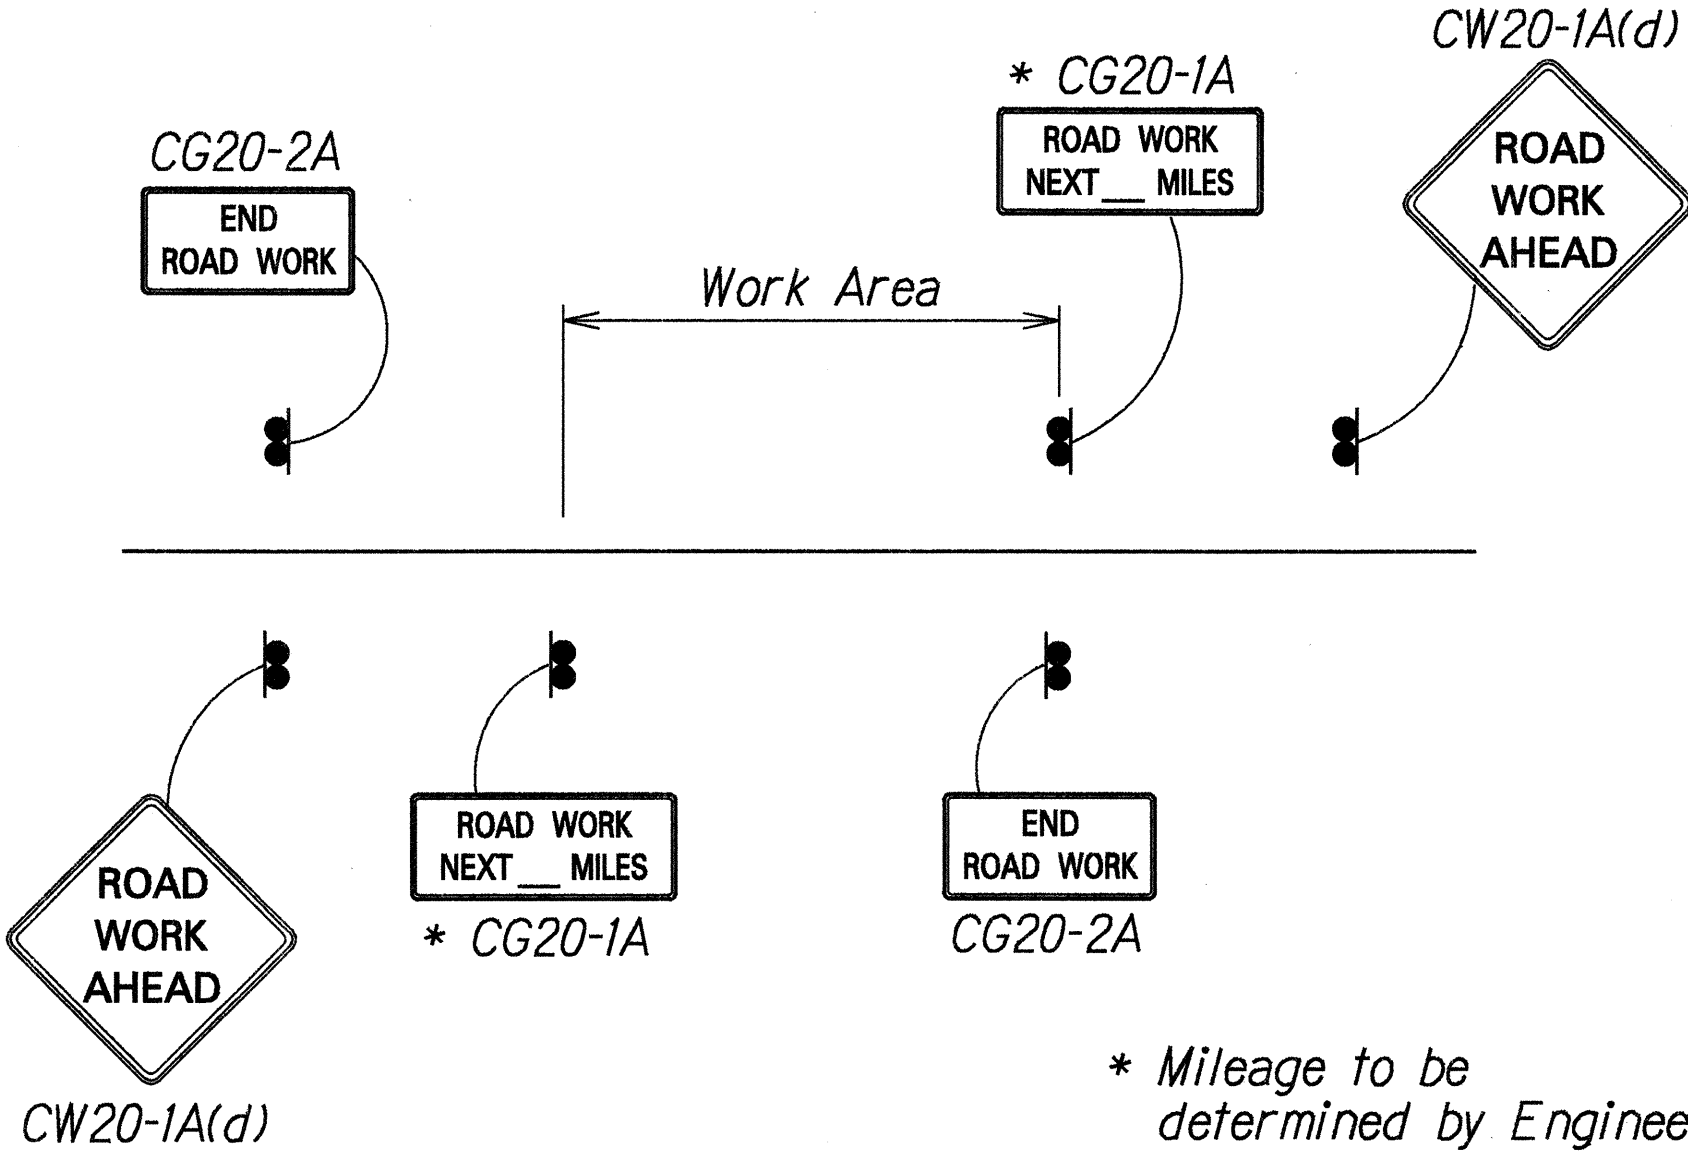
CW20-1A(d)

* CG20-1A

CG20-2A

ROAD WORK NEXT __ MILES

ROAD WORK AHEAD

END ROAD WORK

Work Area

ROAD WORK AHEAD

ROAD WORK NEXT __ MILES

END ROAD WORK

* CG20-1A

CG20-2A

CW20-1A(d)

* Mileage to be determined by Enginee